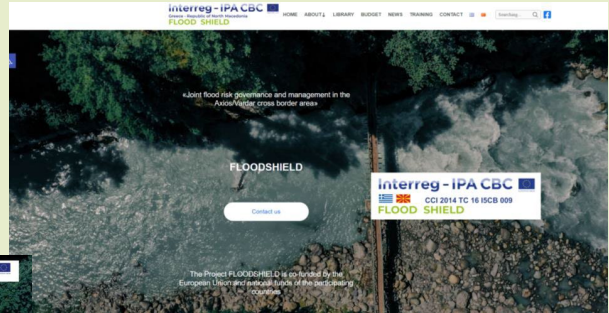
Interreg - IPA CBC
Greece - Republic of North Macedonia
FLOOD SHIELD

HOME ABOUT LIBRARY BUDGET NEWS TRAINING CONTACT

Search...

«Joint flood risk governance and management in the Axios/Vardar cross border area»

FLOODSHIELD

Contact us

The Project FLOODSHIELD is co-funded by the European Union and national funds of the participating countries

Interreg - IPA CBC
CCI 2014 TC 16 I5CB 009
FLOOD SHIELD